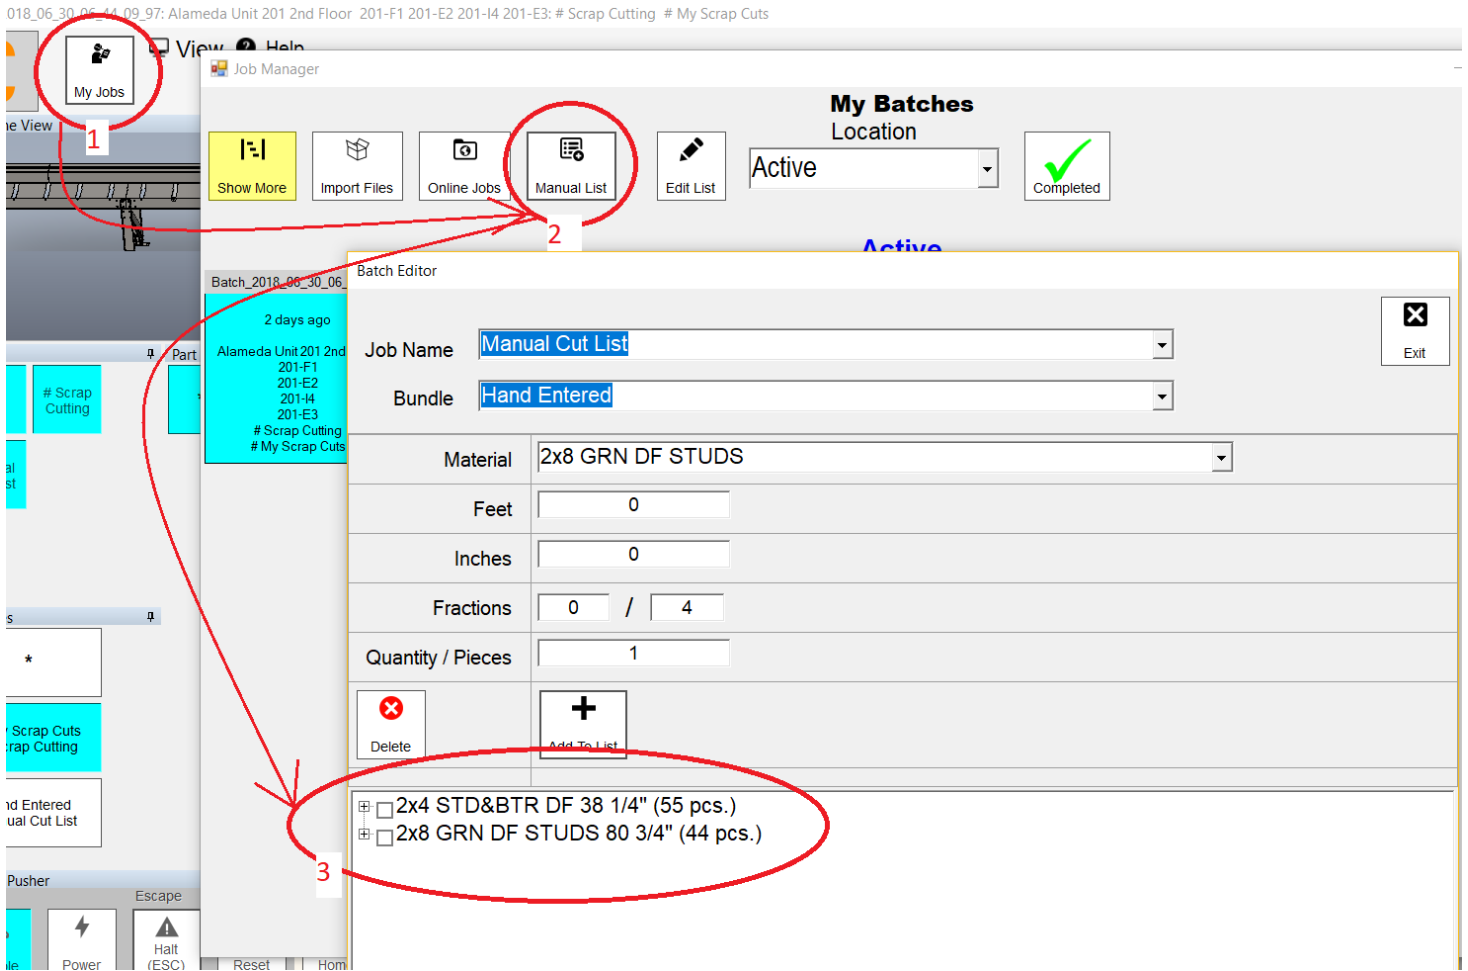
018_06_30_06_44_09_97: Alameda Unit 201 2nd Floor 201-F1 201-E2 201-I4 201-E3: # Scrap Cutting # My Scrap Cuts

My Jobs

View Help

1

Job Manager

My Batches
Location

Show More

Import Files

Online Jobs

Manual List

Edit List

Active

Completed

2

Active

e View

Batch_2018_06_30_06_

2 days ago

Alameda Unit 201 2nd
201-F1
201-E2
201-I4
201-E3
# Scrap Cutting
# My Scrap Cuts

Part

# Scrap Cutting

al
st

s

*

Scrap Cuts
rap Cutting

d Entered
ual Cut List

Pusher

Escape

Power

Halt (ESC)

Reset

Hom

Batch Editor

Exit

Job Name Manual Cut List

Bundle Hand Entered

Material 2x8 GRN DF STUDS

Feet 0

Inches 0

Fractions 0 / 4

Quantity / Pieces 1

Delete

Add To List

2x4 STD&BTR DF 38 1/4" (55 pcs.)
2x8 GRN DF STUDS 80 3/4" (44 pcs.)

3